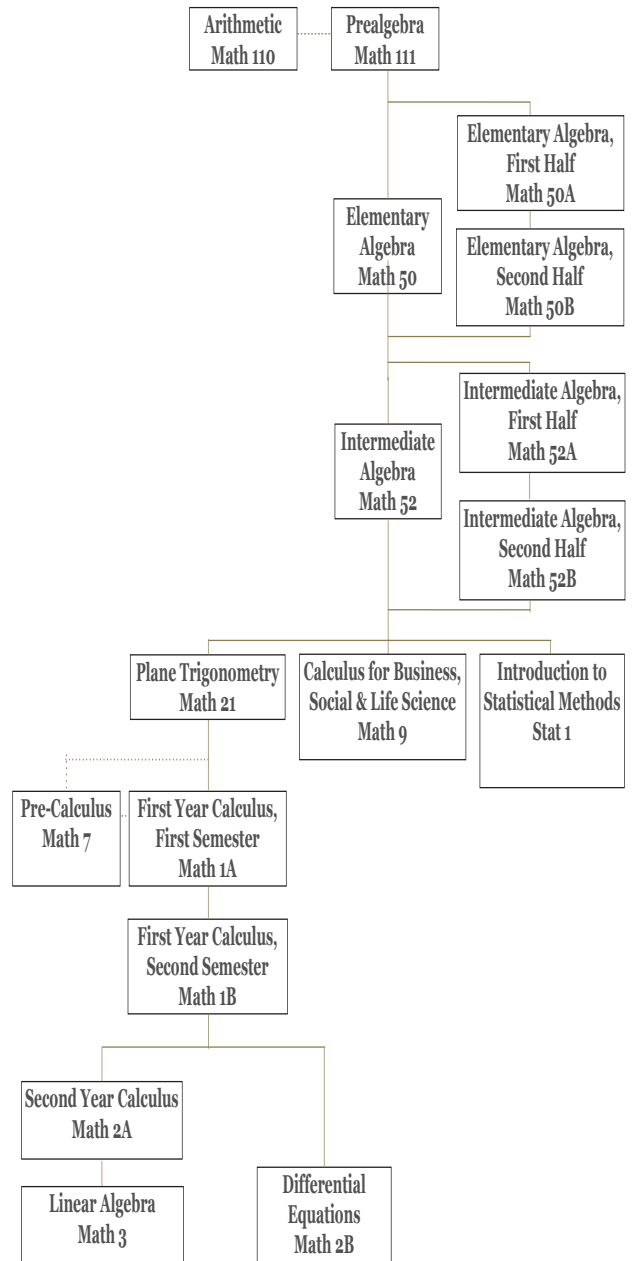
Arithmetic
Math 110

Prealgebra
Math 111

Elementary Algebra, First Half
Math 50A

Elementary Algebra
Math 50

Elementary Algebra, Second Half
Math 50B

Intermediate Algebra, First Half
Math 52A

Intermediate Algebra
Math 52

Intermediate Algebra, Second Half
Math 52B

Plane Trigonometry
Math 21

Calculus for Business, Social & Life Science
Math 9

Introduction to Statistical Methods
Stat 1

Pre-Calculus
Math 7

First Year Calculus, First Semester
Math 1A

First Year Calculus, Second Semester
Math 1B

Second Year Calculus
Math 2A

Linear Algebra
Math 3

Differential Equations
Math 2B